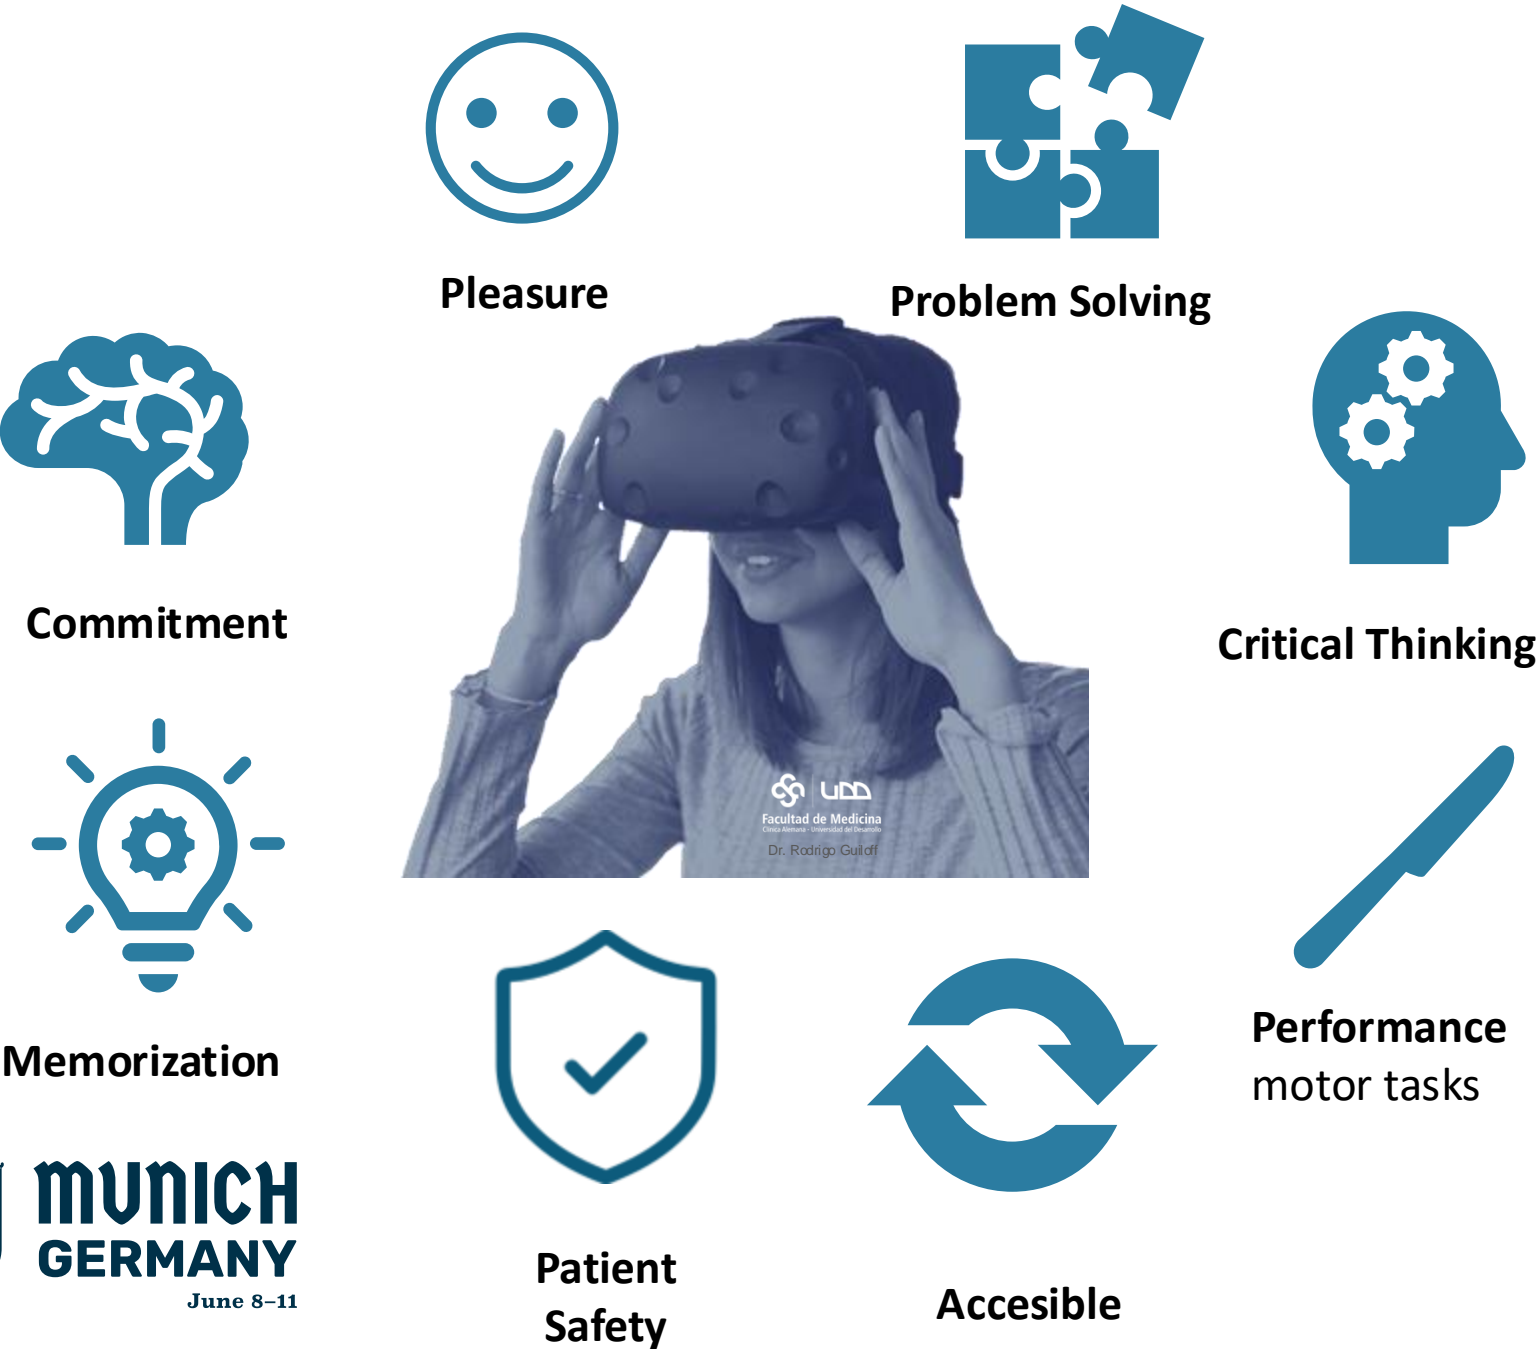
Pleasure

Problem Solving

Commitment

Critical Thinking

UDD
Facultad de Medicina
Clínica Alemana - Universidad del Desarrollo
Dr. Rodrigo Guiloff

Memorization

Performance
motor tasks

MUNICH
GERMANY
June 8–11

Patient
Safety

Accesible